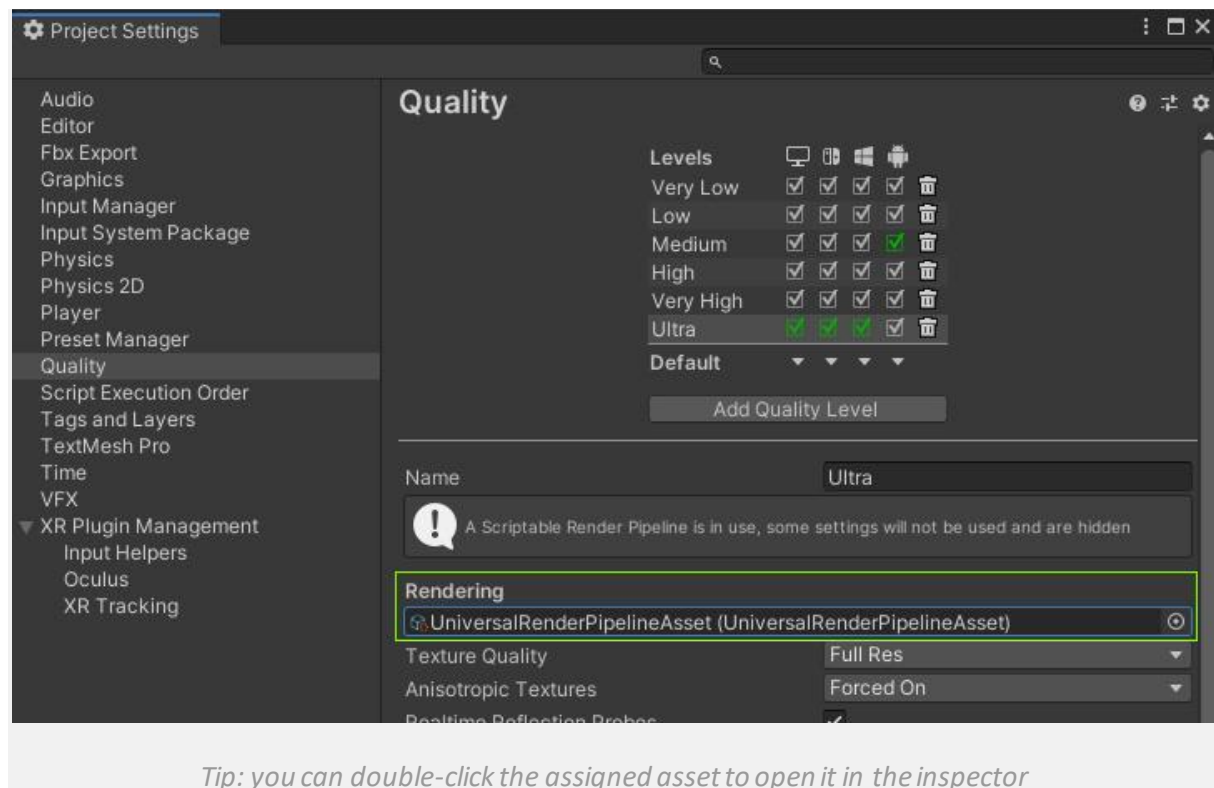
Project Settings

Audio
Editor
Fbx Export
Graphics
Input Manager
Input System Package
Physics
Physics 2D
Player
Preset Manager
Quality
Script Execution Order
Tags and Layers
TextMesh Pro
Time
VFX
XR Plugin Management
Input Helpers
Oculus
XR Tracking

Quality

Levels
Very Low
Low
Medium
High
Very High
Ultra
Default

Add Quality Level

Name Ultra

A Scriptable Render Pipeline is in use, some settings will not be used and are hidden

Rendering
UniversalRenderPipelineAsset (UniversalRenderPipelineAsset)
Texture Quality Full Res
Anisotropic Textures Forced On
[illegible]

Tip: you can double-click the assigned asset to open it in the inspector